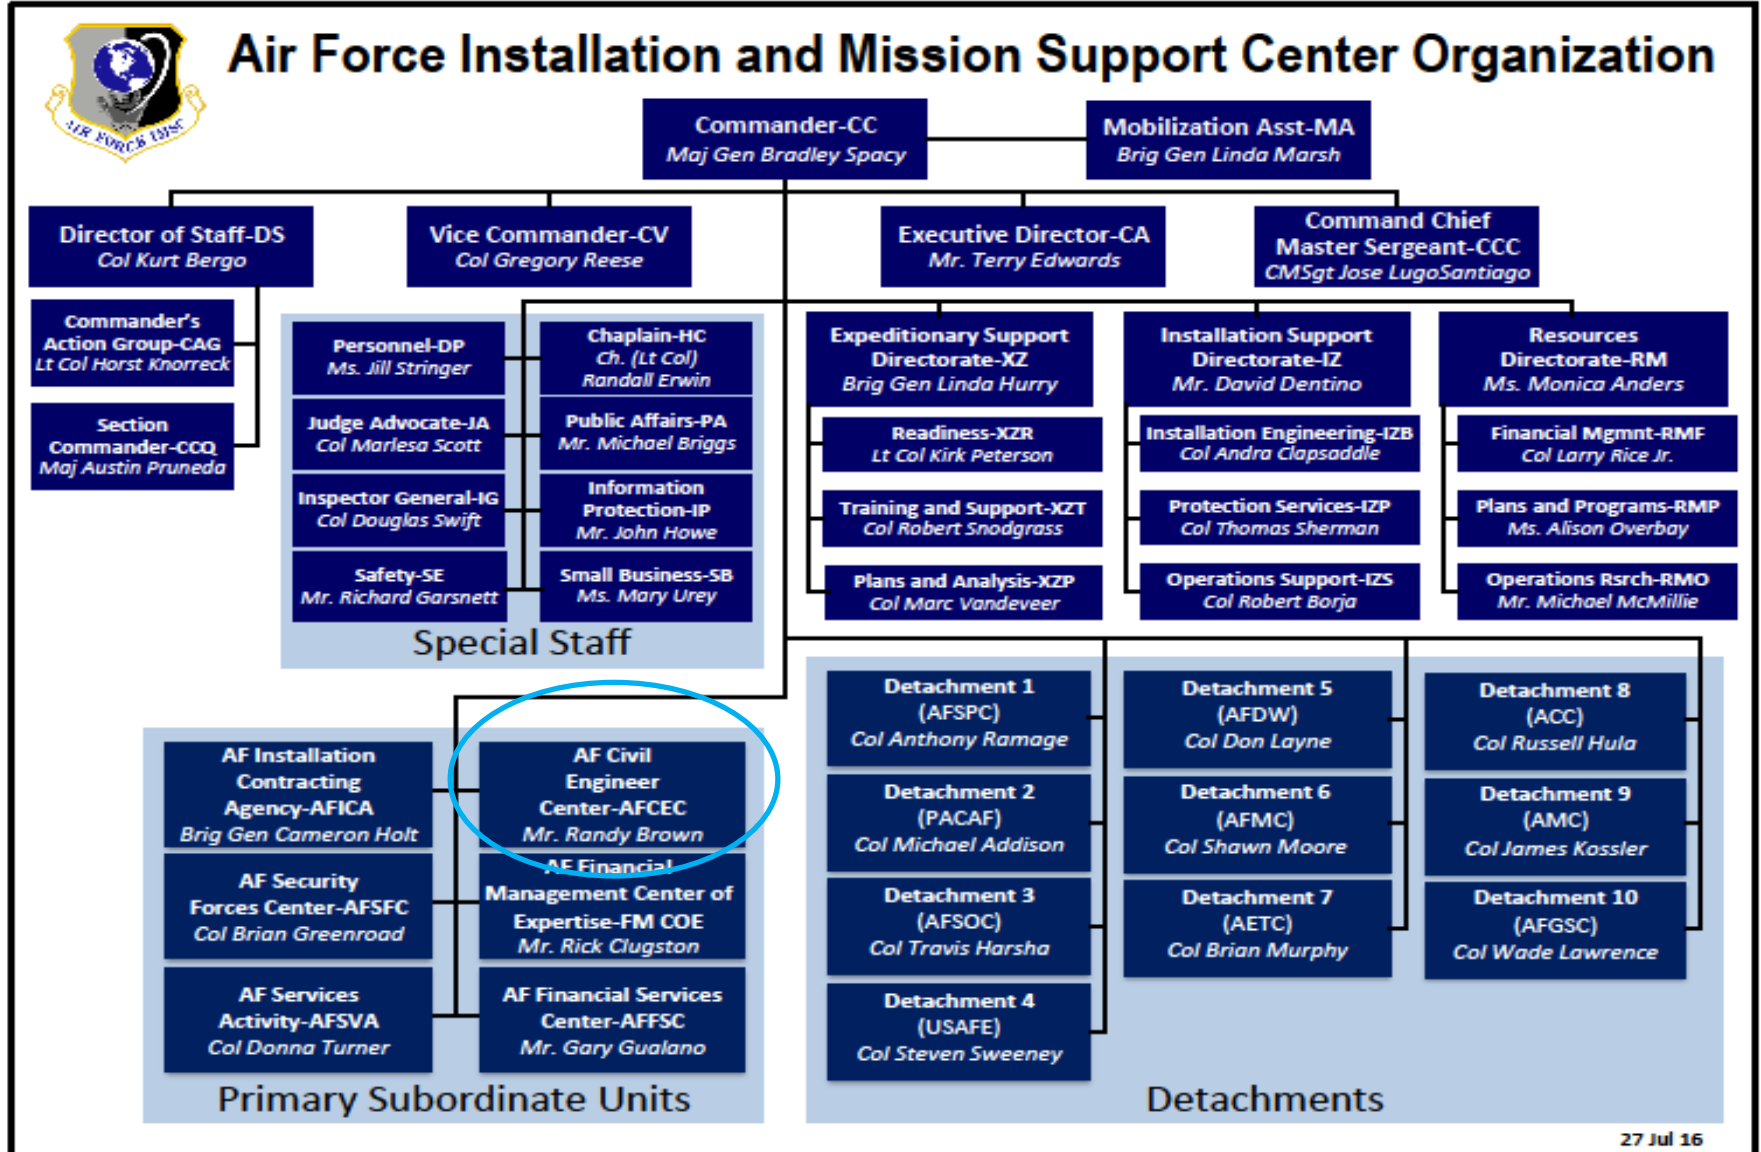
AIR FORCE IMSC

Air Force Installation and Mission Support Center Organization

Commander-CC
Maj Gen Bradley Spacy

Mobilization Asst-MA
Brig Gen Linda Marsh

Director of Staff-DS
Col Kurt Bergo

Vice Commander-CV
Col Gregory Reese

Executive Director-CA
Mr. Terry Edwards

Command Chief Master Sergeant-CCC
CMSgt Jose LugoSantiago

Commander's Action Group-CAG
Lt Col Horst Knorreck

Section Commander-CCQ
Maj Austin Pruneda

Personnel-DP
Ms. Jill Stringer

Chaplain-HC
Ch. (Lt Col) Randall Erwin

Judge Advocate-JA
Col Marlesa Scott

Public Affairs-PA
Mr. Michael Briggs

Inspector General-IG
Col Douglas Swift

Information Protection-IP
Mr. John Howe

Safety-SE
Mr. Richard Garsnett

Small Business-SB
Ms. Mary Urey

Special Staff

Expeditionary Support Directorate-XZ
Brig Gen Linda Hurry

Readiness-XZR
Lt Col Kirk Peterson

Training and Support-XZT
Col Robert Snodgrass

Plans and Analysis-XZP
Col Marc Vandeveer

Installation Support Directorate-IZ
Mr. David Dentino

Installation Engineering-IZB
Col Andra Clapsaddle

Protection Services-IZP
Col Thomas Sherman

Operations Support-IZS
Col Robert Borja

Resources Directorate-RM
Ms. Monica Anders

Financial Mgmnt-RMF
Col Larry Rice Jr.

Plans and Programs-RMP
Ms. Alison Overbay

Operations Rsrch-RMO
Mr. Michael McMillie

AF Installation Contracting Agency-AFICA
Brig Gen Cameron Holt

AF Civil Engineer Center-AFCEC
Mr. Randy Brown

AF Security Forces Center-AFSFC
Col Brian Greenroad

AF Financial Management Center of Expertise-FM COE
Mr. Rick Clugston

AF Services Activity-AFSVA
Col Donna Turner

AF Financial Services Center-AFFSC
Mr. Gary Gualano

Primary Subordinate Units

Detachment 1
(AFSPC)
Col Anthony Ramage

Detachment 2
(PACAF)
Col Michael Addison

Detachment 3
(AFSOC)
Col Travis Harsha

Detachment 4
(USAFE)
Col Steven Sweeney

Detachment 5
(AFDW)
Col Don Layne

Detachment 6
(AFMC)
Col Shawn Moore

Detachment 7
(AETC)
Col Brian Murphy

Detachment 8
(ACC)
Col Russell Hula

Detachment 9
(AMC)
Col James Kossler

Detachment 10
(AFGSC)
Col Wade Lawrence

Detachments

27 Jul 16